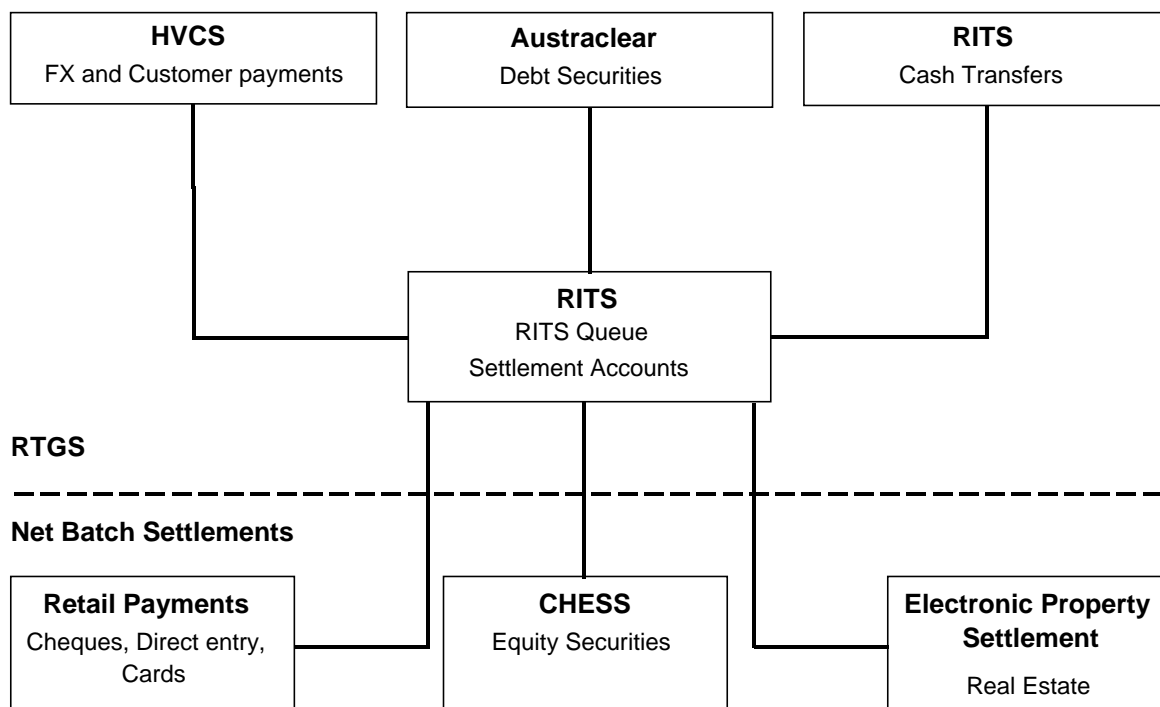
HVCS
FX and Customer payments

Austraclear
Debt Securities

RITS
Cash Transfers

RITS
RITS Queue
Settlement Accounts

RTGS

Net Batch Settlements

Retail Payments
Cheques, Direct entry, Cards

CHESS
Equity Securities

Electronic Property Settlement
Real Estate